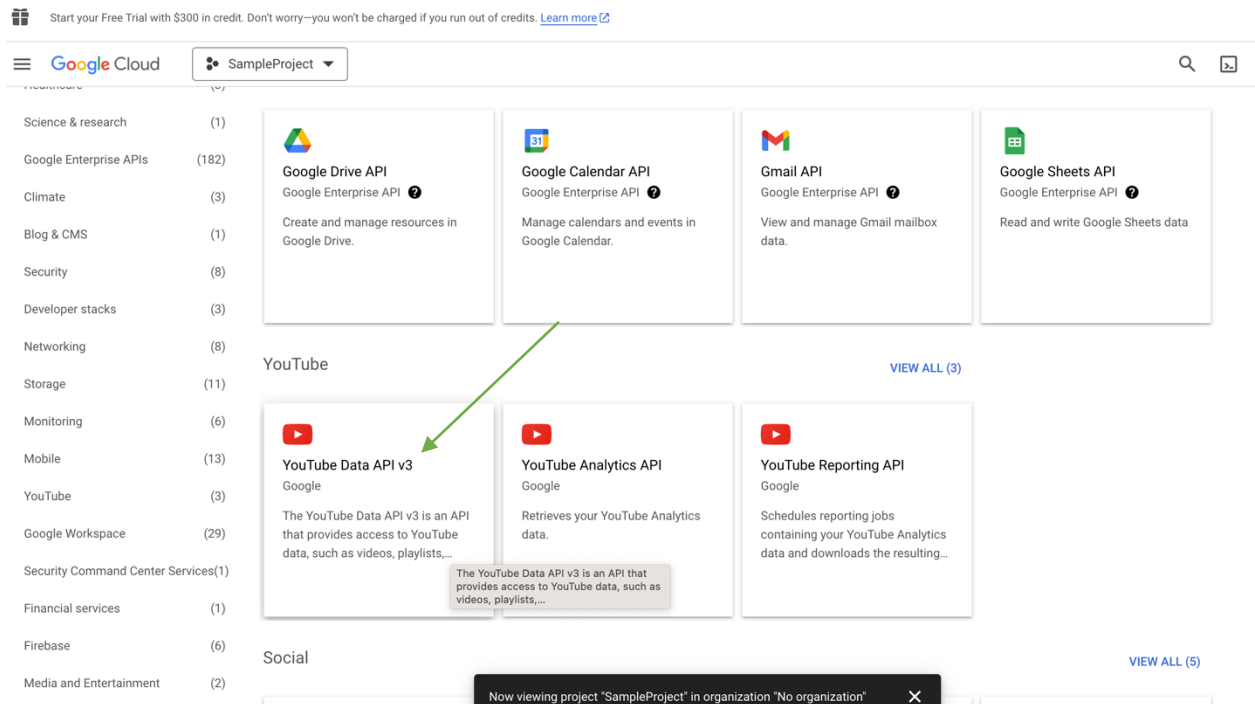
Start your Free Trial with $300 in credit. Don't worry—you won't be charged if you run out of credits. Learn more

Google Cloud

SampleProject

Science & research (1)
Google Enterprise APIs (182)
Climate (3)
Blog & CMS (1)
Security (8)
Developer stacks (3)
Networking (8)
Storage (11)
Monitoring (6)
Mobile (13)
YouTube (3)
Google Workspace (29)
Security Command Center Services(1)
Financial services (1)
Firebase (6)
Media and Entertainment (2)

Google Drive API
Google Enterprise API
Create and manage resources in Google Drive.

31
Google Calendar API
Google Enterprise API
Manage calendars and events in Google Calendar.

Gmail API
Google Enterprise API
View and manage Gmail mailbox data.

Google Sheets API
Google Enterprise API
Read and write Google Sheets data

YouTube

VIEW ALL (3)

YouTube Data API v3
Google
The YouTube Data API v3 is an API that provides access to YouTube data, such as videos, playlists,...

YouTube Analytics API
Google
Retrieves your YouTube Analytics data.

YouTube Reporting API
Google
Schedules reporting jobs containing your YouTube Analytics data and downloads the resulting...

The YouTube Data API v3 is an API that provides access to YouTube data, such as videos, playlists,...

Social

VIEW ALL (5)

Now viewing project "SampleProject" in organization "No organization"